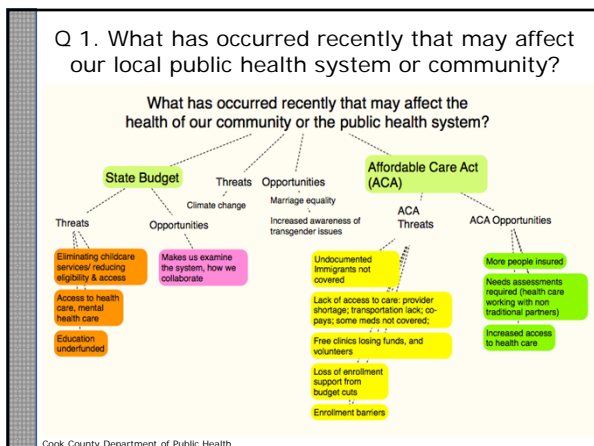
Q 1. What has occurred recently that may affect our local public health system or community?

What has occurred recently that may affect the health of our community or the public health system?

State Budget

Threats

Opportunities

Affordable Care Act (ACA)

Climate change

Marriage equality

Increased awareness of transgender issues

Threats

Opportunities

ACA Threats

ACA Opportunities

Eliminating childcare services/ reducing eligibility & access

Access to health care, mental health care

Education underfunded

Makes us examine the system, how we collaborate

Undocumented Immigrants not covered

Lack of access to care: provider shortage; transportation lack; co-pays; some meds not covered;

Free clinics losing funds, and volunteers

Loss of enrollment support from budget cuts

Enrollment barriers

More people insured

Needs assessments required (health care working with non traditional partners)

Increased access to health care

Cook County Department of Public Health